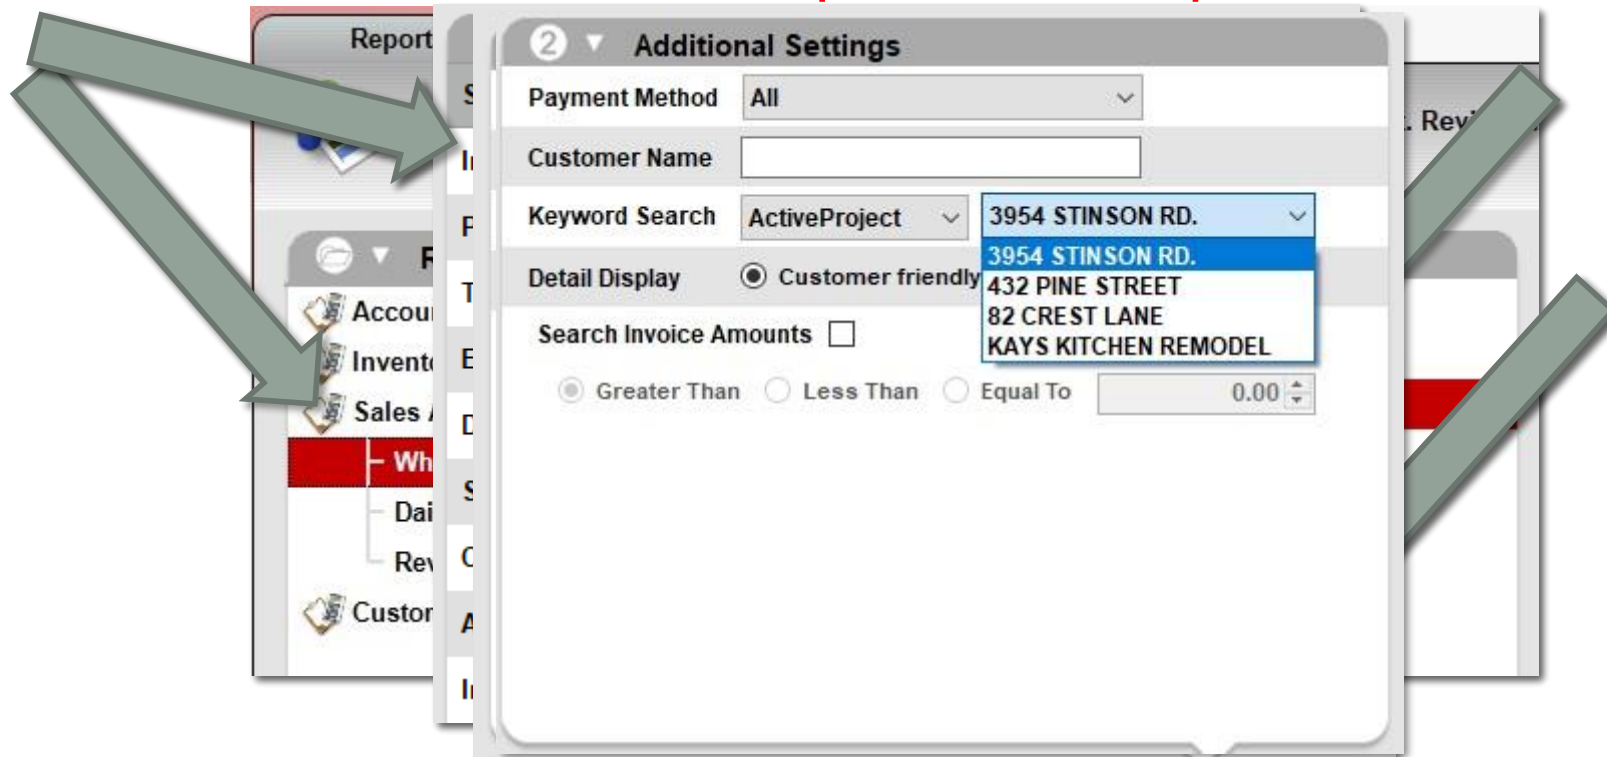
Report

S

In

P

T

E

D

S

C

A

In

R

Accou

Invent

Sales

Wh

Dai

Rev

Custor

. Rev

2 Additional Settings

Payment Method All

Customer Name

Keyword Search ActiveProject 3954 STINSON RD.

3954 STINSON RD.
432 PINE STREET
82 CREST LANE
KAYS KITCHEN REMODEL

Detail Display Customer friendly

Search Invoice Amounts

Greater Than Less Than Equal To 0.00